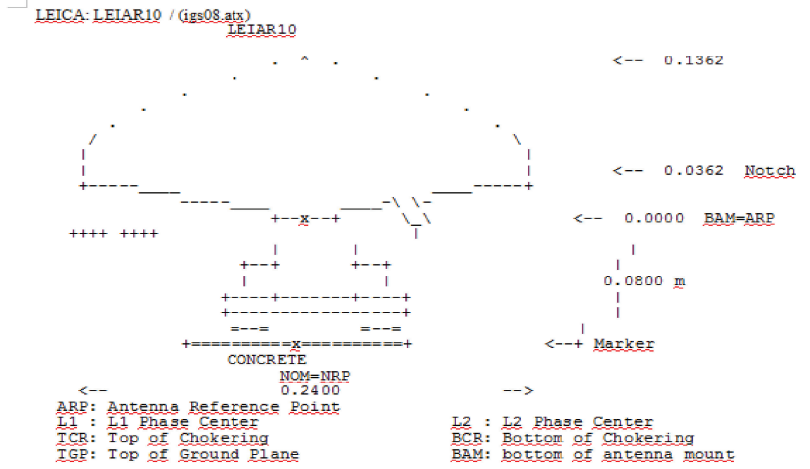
LEICA: LEIAR10 / (igs08.atx)

LEIAR10

<-- 0.1362

<-- 0.0362 Notch

<-- 0.0000 BAM=ARP

++++ ++++

0.0800 m

CONCRETE

<--+ Marker

NOM=NRP

0.2400

<-- -->

ARP: Antenna Reference Point
L1 : L1 Phase Center
L2 : L2 Phase Center
TCR: Top of Chokering
BCR: Bottom of Chokering
TGP: Top of Ground Plane
BAM: bottom of antenna mount